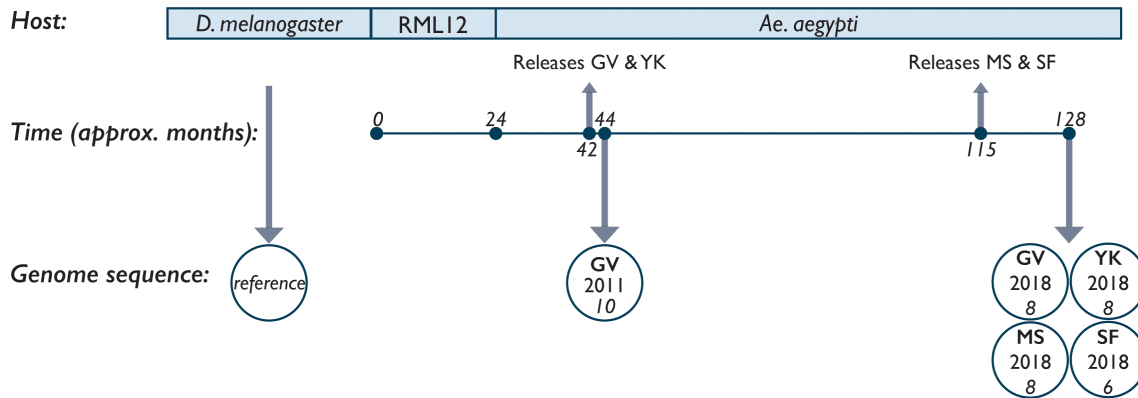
Host: D. melanogaster RML12 Ae. aegypti

Releases GV & YK

Releases MS & SF

Time (approx. months): 0 24 42 44 115 128

Genome sequence: reference

GV 2011 10

GV 2018 8

YK 2018 8

MS 2018 8

SF 2018 6